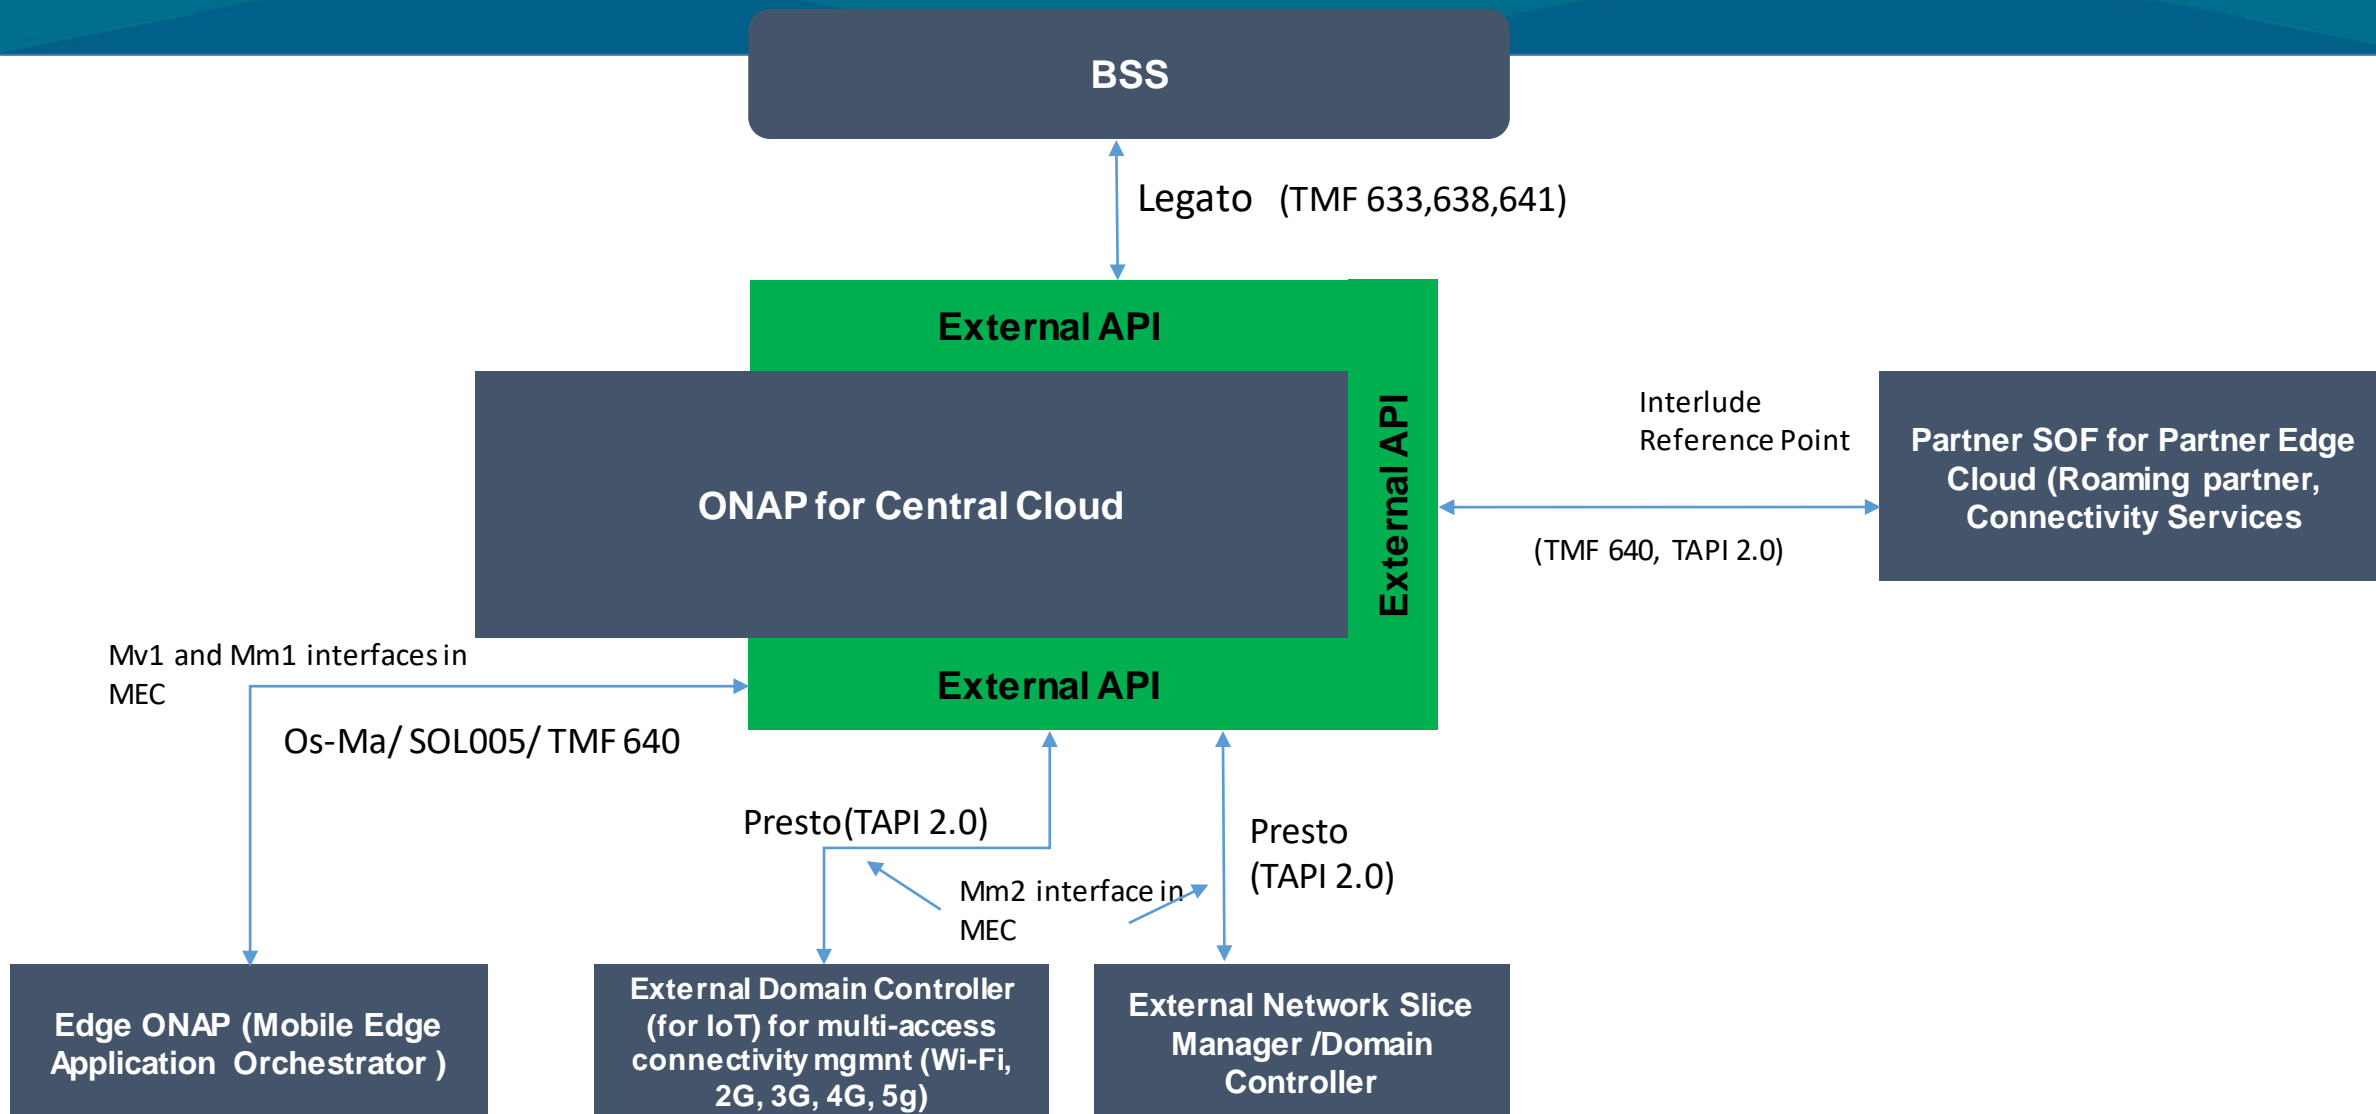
BSS

Legato (TMF 633,638,641)

External API

ONAP for Central Cloud

External API

Interlude Reference Point

Partner SOF for Partner Edge Cloud (Roaming partner, Connectivity Services

(TMF 640, TAPI 2.0)

Mv1 and Mm1 interfaces in MEC

External API

Os-Ma/ SOL005/ TMF 640

Presto(TAPI 2.0)

Presto (TAPI 2.0)

Mm2 interface in MEC

Edge ONAP (Mobile Edge Application Orchestrator )

External Domain Controller (for IoT) for multi-access connectivity mgmnt (Wi-Fi, 2G, 3G, 4G, 5g)

External Network Slice Manager /Domain Controller